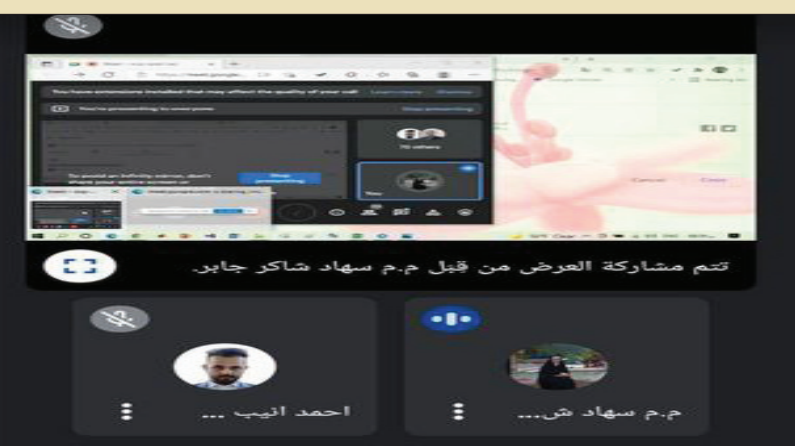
You have extensions installed that may affect the quality of your call

You're presenting to everyone

Stop presenting

To avoid an infinity mirror, don't share your entire screen or

Stop presenting

You

Cancel

تتم مشاركة العرض من قبل م.م سهاد شاكر جابر.

احمد انيب ...

م.م سهاد ش...